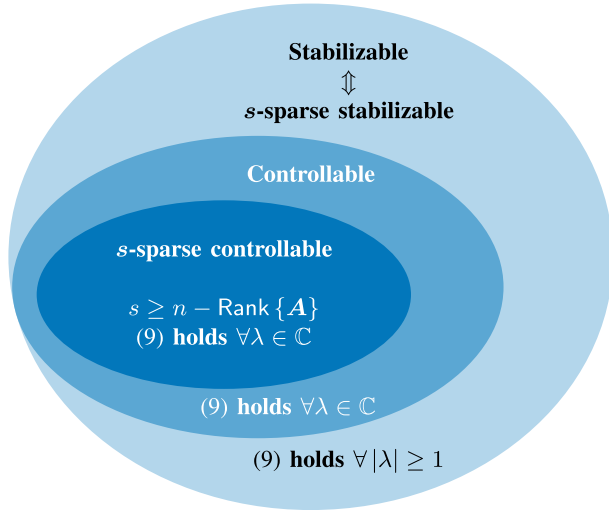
Stabilizable
$\Updownarrow$
$s$-sparse stabilizable

Controllable

$s$-sparse controllable

$s \geq n - \text{Rank}\{\boldsymbol{A}\}$
(9) holds $\forall \lambda \in \mathbb{C}$

(9) holds $\forall \lambda \in \mathbb{C}$

(9) holds $\forall |\lambda| \geq 1$